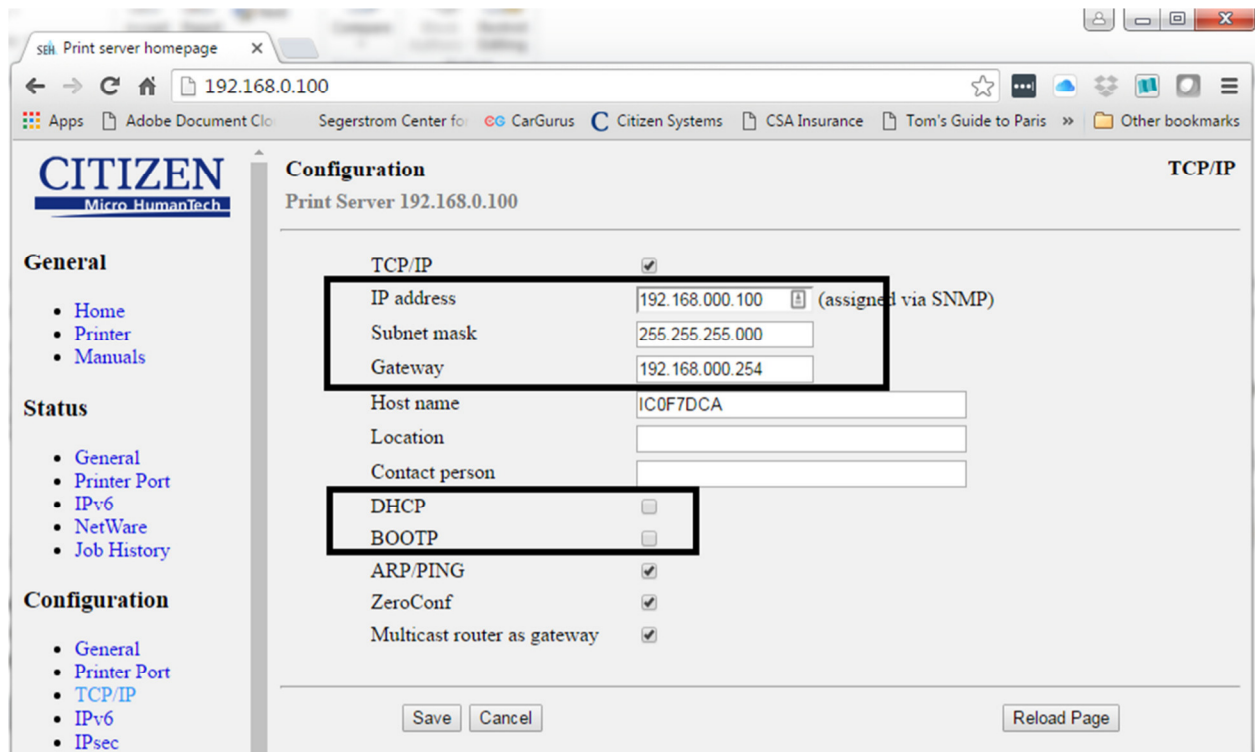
Print server homepage

192.168.0.100

Apps Adobe Document Clo Segerstrom Center fo CarGurus Citizen Systems CSA Insurance Tom's Guide to Paris » Other bookmarks

CITIZEN
Micro HumanTech

General

- Home
- Printer
- Manuals

Status

- General
- Printer Port
- IPv6
- NetWare
- Job History

Configuration

- General
- Printer Port
- TCP/IP
- IPv6
- IPsec

Configuration
Print Server 192.168.0.100

TCP/IP

| | |
|---|---|
| TCP/IP | ☑ |
| IP address | 192.168.000.100 (assigned via SNMP) |
| Subnet mask | 255.255.255.000 |
| Gateway | 192.168.000.254 |
| Host name | IC0F7DCA |
| Location | |
| Contact person | |
| DHCP | ☐ |
| BOOTP | ☐ |
| ARP/PING | ☑ |
| ZeroConf | ☑ |
| Multicast router as gateway | ☑ |

Save Cancel Reload Page